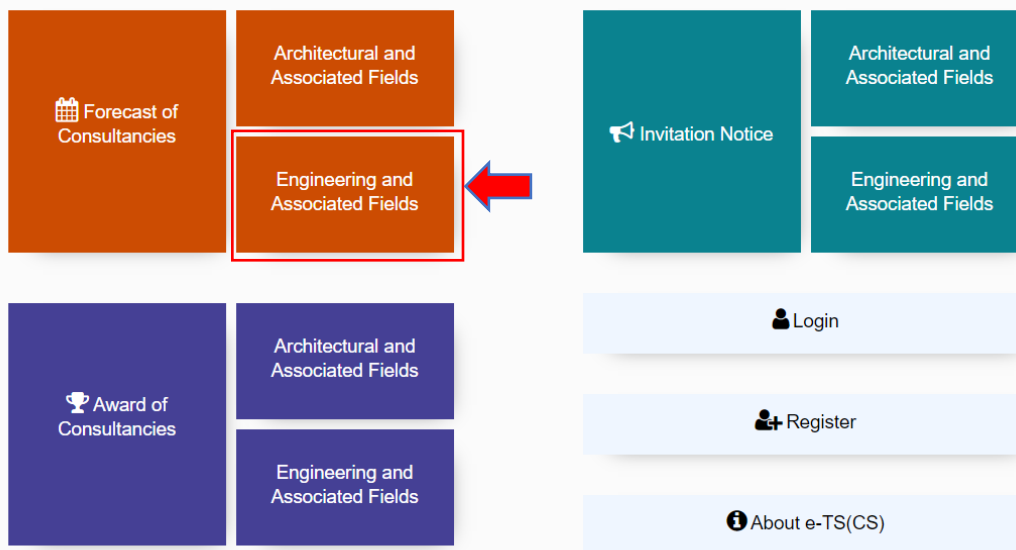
Forecast of Consultancies

Architectural and Associated Fields

Engineering and Associated Fields

Invitation Notice

Architectural and Associated Fields

Engineering and Associated Fields

Award of Consultancies

Architectural and Associated Fields

Engineering and Associated Fields

Login

Register

About e-TS(CS)